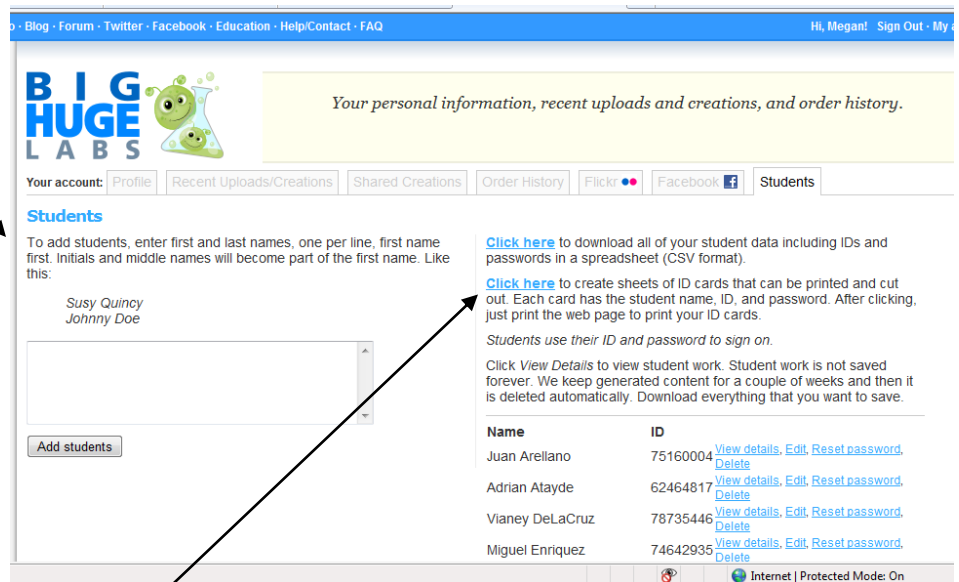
o · Blog · Forum · Twitter · Facebook · Education · Help/Contact · FAQ

Hi, Megan! Sign Out · My a

BIG HUGE LABS

Your personal information, recent uploads and creations, and order history.

Your account: Profile | Recent Uploads/Creations | Shared Creations | Order History | Flickr | Facebook | Students

Students

To add students, enter first and last names, one per line, first name first. Initials and middle names will become part of the first name. Like this:

Susy Quincy
Johnny Doe

Add students

Click here to download all of your student data including IDs and passwords in a spreadsheet (CSV format).

Click here to create sheets of ID cards that can be printed and cut out. Each card has the student name, ID, and password. After clicking, just print the web page to print your ID cards.

Students use their ID and password to sign on.

Click View Details to view student work. Student work is not saved forever. We keep generated content for a couple of weeks and then it is deleted automatically. Download everything that you want to save.

| Name | ID | |
|---|---|---|
| Juan Arellano | 75160004 | View details, Edit, Reset password, Delete |
| Adrian Atayde | 62464817 | View details, Edit, Reset password, Delete |
| Vianey DeLaCruz | 78735446 | View details, Edit, Reset password, Delete |
| Miguel Enriquez | 74642935 | View details, Edit, Reset password, Delete |

Internet | Protected Mode: On